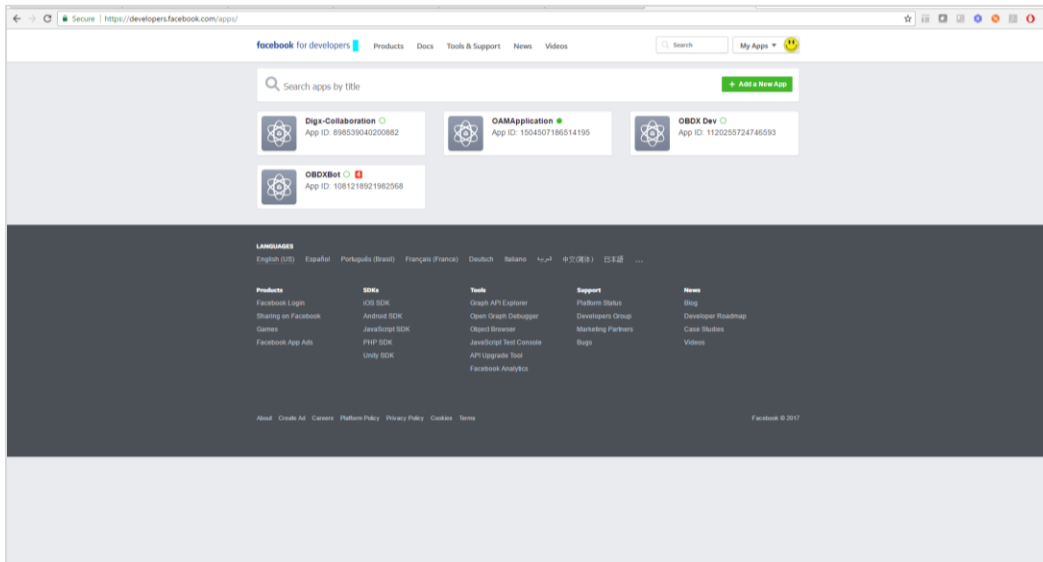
Secure | https://developers.facebook.com/apps/

facebook for developers Products Docs Tools & Support News Videos Search My Apps

Search apps by title

+ Add a New App

Digx-Collaboration
App ID: 898539040200882

OAMApplication
App ID: 1504507186514195

OBDX Dev
App ID: 1120255724746593

OBDXBot
App ID: 1081218921982568

LANGUAGES
English (US) Español Português (Brasil) Français (France) Deutsch Italiano العربية 中文(简体) 日本語 ...

Products
Facebook Login
Sharing on Facebook
Games
Facebook App Ads

SDKs
iOS SDK
Android SDK
JavaScript SDK
PHP SDK
Unity SDK

Tools
Graph API Explorer
Open Graph Debugger
Object Browser
JavaScript Test Console
API Upgrade Tool
Facebook Analytics

Support
Platform Status
Developers Group
Marketing Partners
Bugs

News
Blog
Developer Roadmap
Case Studies
Videos

About Create Ad Careers Platform Policy Privacy Policy Cookies Terms

Facebook © 2017